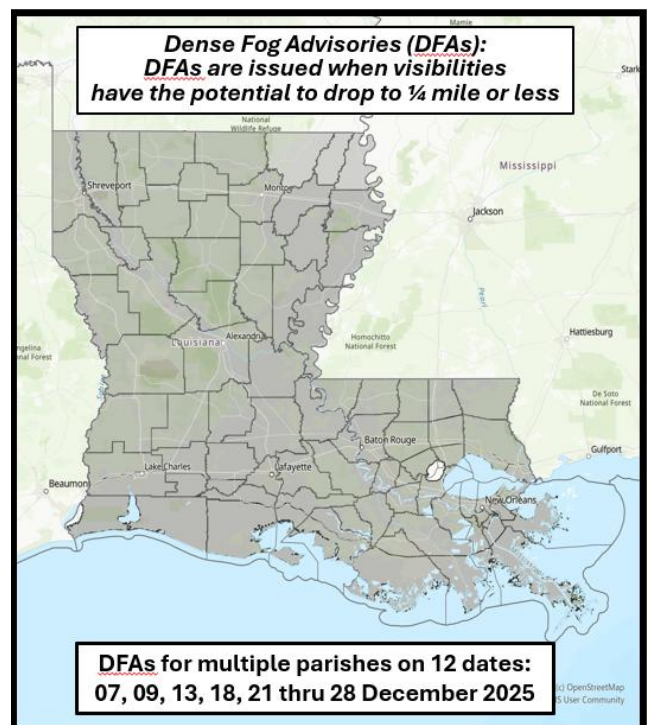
Dense Fog Advisories (DFAs):
DFAs are issued when visibilities have the potential to drop to ¼ mile or less

Mamie
Stark
National Wildlife Refuge
Mississippi
Shreveport
Monroe
Jackson
Pearl
Alexandria
Louisiana
Homochitto National Forest
Hattiesburg
ngelina
nal Forest
De Soto National Forest
Baton Rouge
Gulfport
Lake Charles
Lafayette
Beaumon
New Orleans

DFAs for multiple parishes on 12 dates:
07, 09, 13, 18, 21 thru 28 December 2025

(c) OpenStreetMap
S User Community